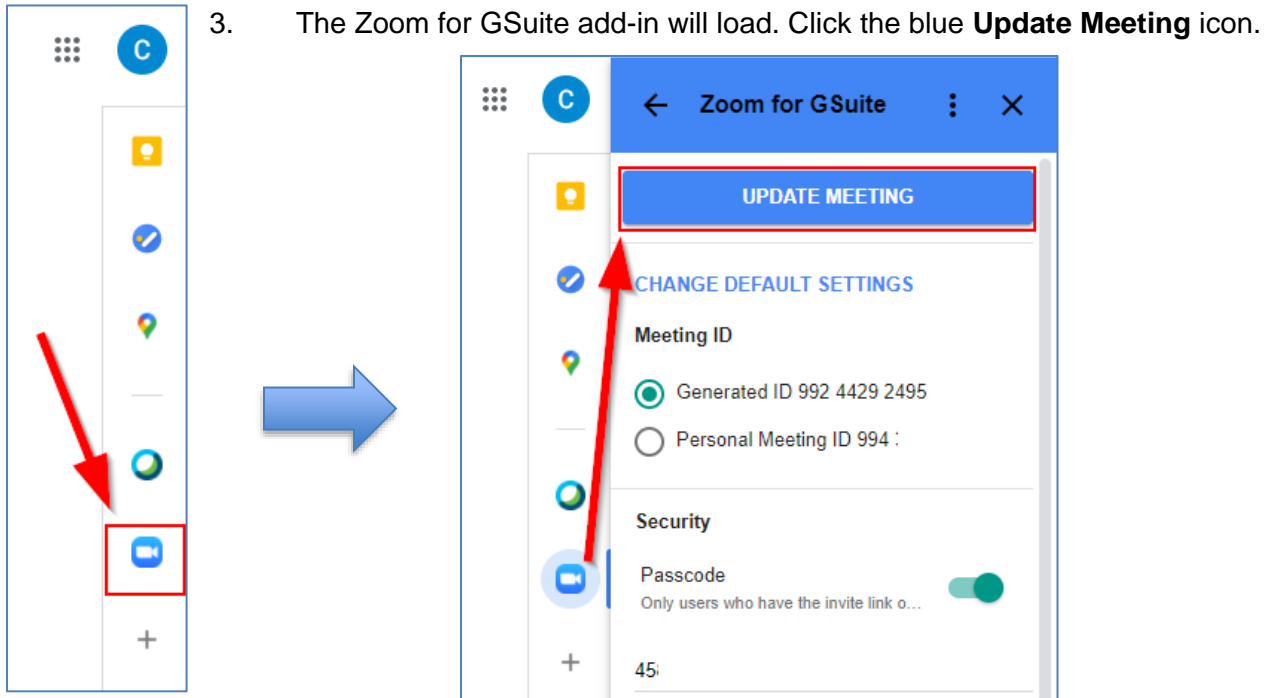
C

+

3. The Zoom for GSuite add-in will load. Click the blue **Update Meeting** icon.

C

Zoom for GSuite

UPDATE MEETING

CHANGE DEFAULT SETTINGS

Meeting ID

Generated ID 992 4429 2495

Personal Meeting ID 994 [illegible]

Security

Passcode

Only users who have the invite link o...

+

45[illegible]